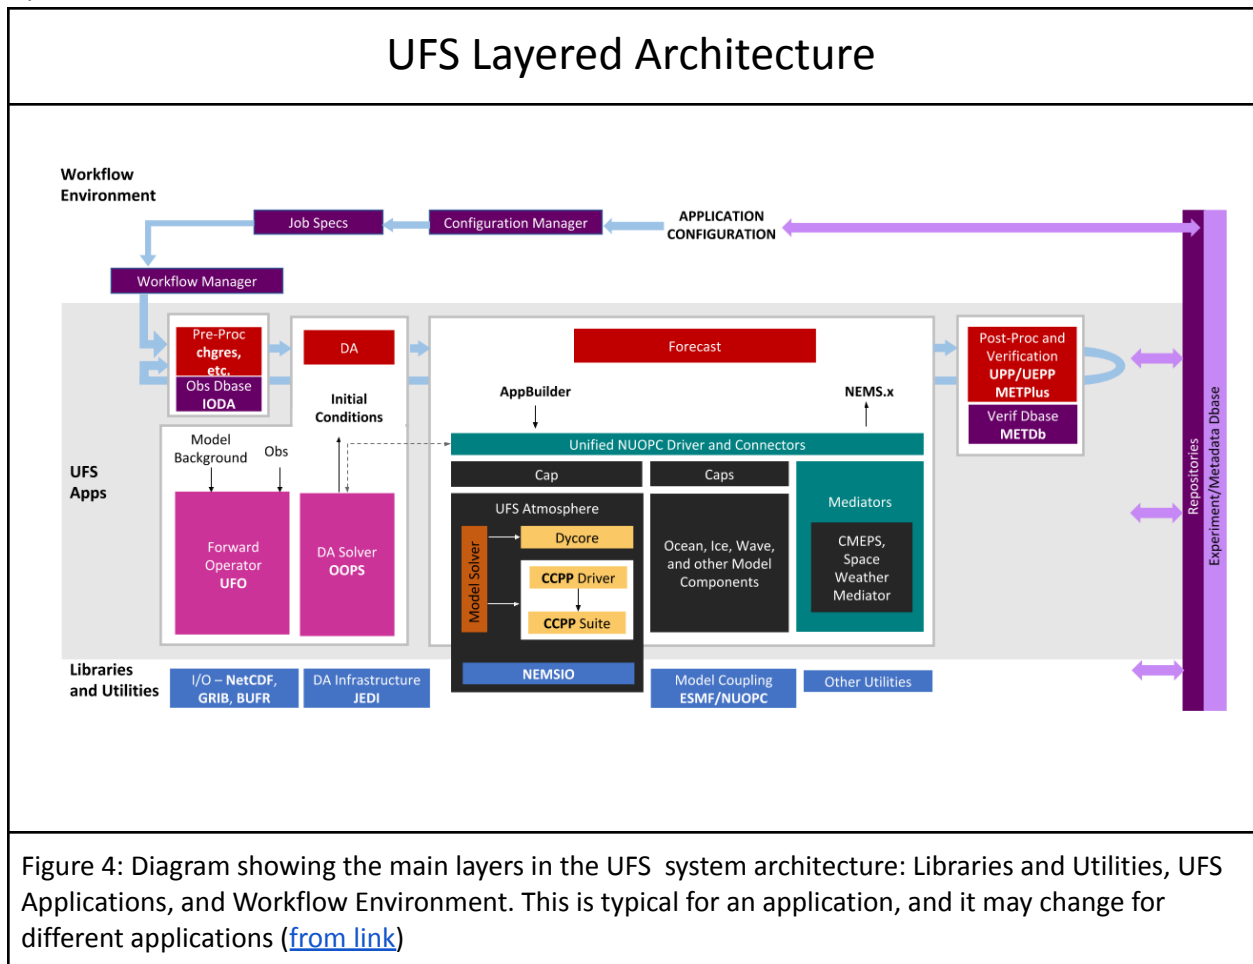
UFS Layered Architecture

Workflow Environment

Job Specs

Configuration Manager

APPLICATION CONFIGURATION

Workflow Manager

Pre-Proc chgres, etc.

Obs Dbase IODA

DA

Initial Conditions

Forecast

AppBuilder

NEMS.x

Post-Proc and Verification UPP/UEPP METPlus

Verif Dbase METDb

Model Background

Obs

UFS Apps

Unified NUOPC Driver and Connectors

Cap

Caps

Forward Operator UFO

DA Solver OOPS

UFS Atmosphere

Model Solver

Dycore

CCPP Driver

CCPP Suite

Ocean, Ice, Wave, and other Model Components

Mediators

CMEPS, Space Weather Mediator

NEMSIO

Libraries and Utilities

I/O – NetCDF, GRIB, BUFR

DA Infrastructure JEDI

Model Coupling ESMF/NUOPC

Other Utilities

Repositories

Experiment/Metadata Dbase

Figure 4: Diagram showing the main layers in the UFS system architecture: Libraries and Utilities, UFS Applications, and Workflow Environment. This is typical for an application, and it may change for different applications (from link)